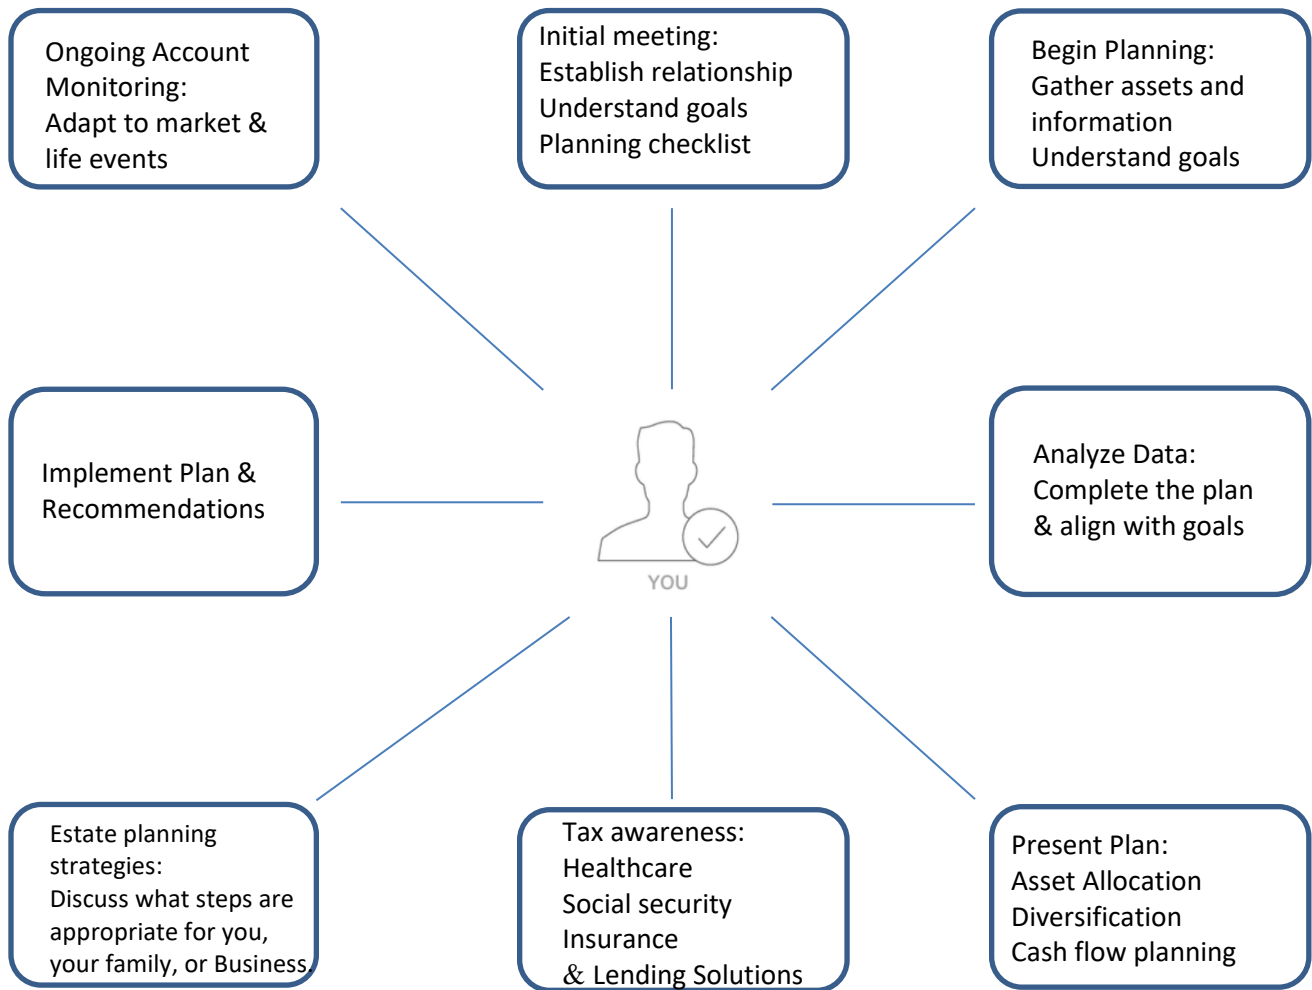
Ongoing Account Monitoring:
Adapt to market & life events

Initial meeting:
Establish relationship
Understand goals
Planning checklist

Begin Planning:
Gather assets and information
Understand goals

Implement Plan & Recommendations

YOU

Analyze Data:
Complete the plan & align with goals

Estate planning strategies:
Discuss what steps are appropriate for you, your family, or Business.

Tax awareness:
Healthcare
Social security
Insurance
& Lending Solutions

Present Plan:
Asset Allocation
Diversification
Cash flow planning